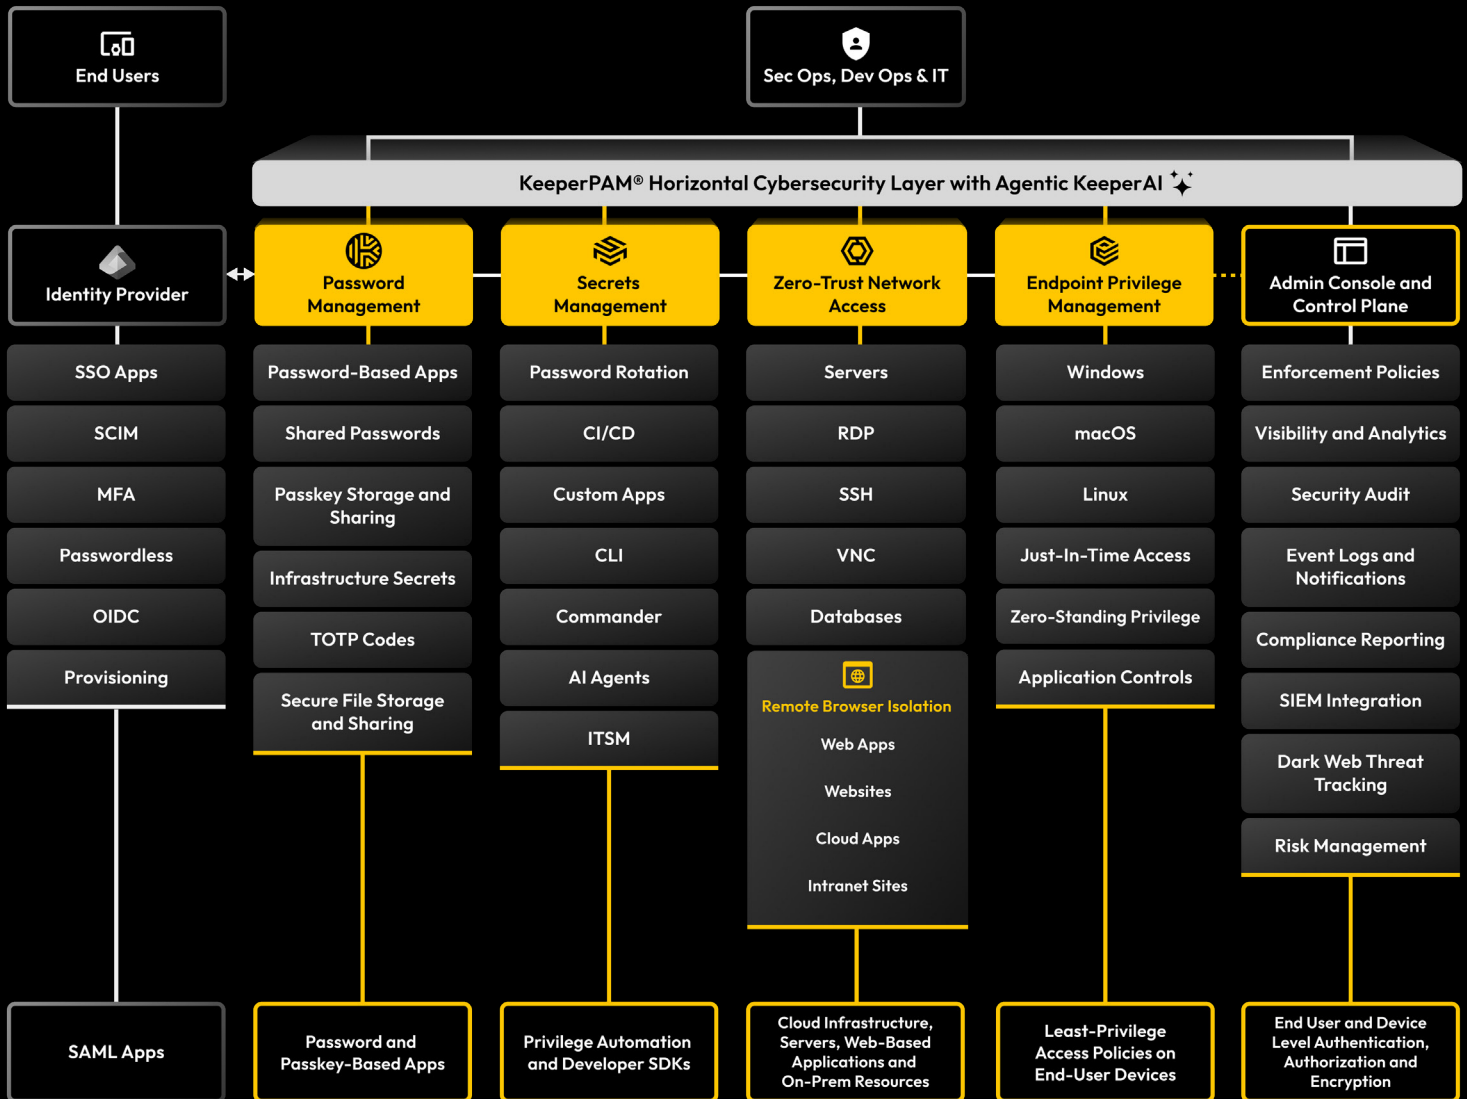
End Users

Sec Ops, Dev Ops & IT

KeeperPAM® Horizontal Cybersecurity Layer with Agentic KeeperAI

Identity Provider

SSO Apps

SCIM

MFA

Passwordless

OIDC

Provisioning

SAML Apps

Password Management

Password-Based Apps

Shared Passwords

Passkey Storage and Sharing

Infrastructure Secrets

TOTP Codes

Secure File Storage and Sharing

Password and Passkey-Based Apps

Secrets Management

Password Rotation

CI/CD

Custom Apps

CLI

Commander

AI Agents

ITSM

Privilege Automation and Developer SDKs

Zero-Trust Network Access

Servers

RDP

SSH

VNC

Databases

Remote Browser Isolation

Web Apps

Websites

Cloud Apps

Intranet Sites

Cloud Infrastructure, Servers, Web-Based Applications and On-Prem Resources

Endpoint Privilege Management

Windows

macOS

Linux

Just-In-Time Access

Zero-Standing Privilege

Application Controls

Least-Privilege Access Policies on End-User Devices

Admin Console and Control Plane

Enforcement Policies

Visibility and Analytics

Security Audit

Event Logs and Notifications

Compliance Reporting

SIEM Integration

Dark Web Threat Tracking

Risk Management

End User and Device Level Authentication, Authorization and Encryption